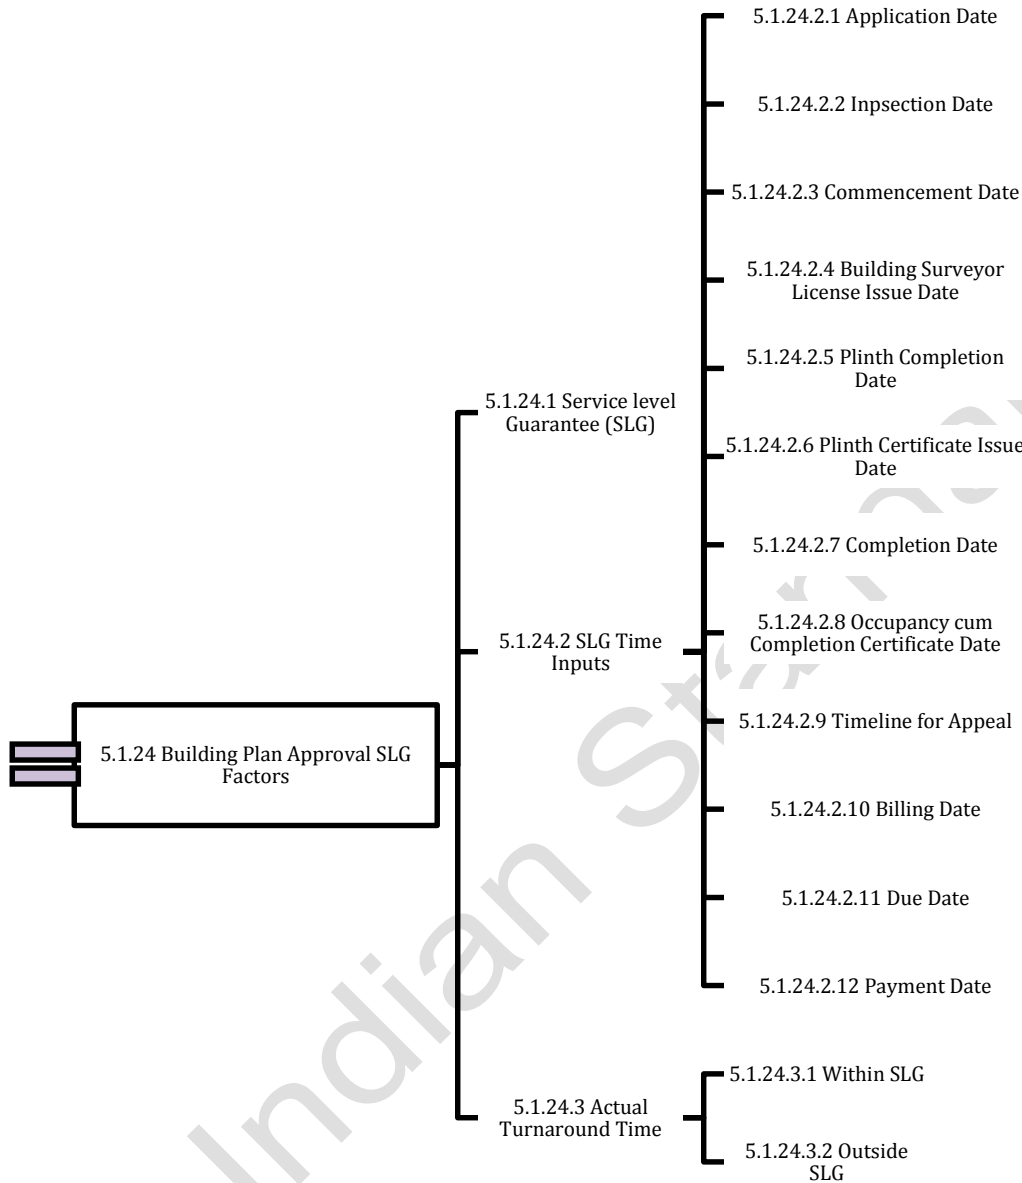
5.1.24 Building Plan Approval SLG Factors

5.1.24.1 Service level Guarantee (SLG)

5.1.24.2 SLG Time Inputs

5.1.24.2.1 Application Date

5.1.24.2.2 Inpsection Date

5.1.24.2.3 Commencement Date

5.1.24.2.4 Building Surveyor License Issue Date

5.1.24.2.5 Plinth Completion Date

5.1.24.2.6 Plinth Certificate Issue Date

5.1.24.2.7 Completion Date

5.1.24.2.8 Occupancy cum Completion Certificate Date

5.1.24.2.9 Timeline for Appeal

5.1.24.2.10 Billing Date

5.1.24.2.11 Due Date

5.1.24.2.12 Payment Date

5.1.24.3 Actual Turnaround Time

5.1.24.3.1 Within SLG

5.1.24.3.2 Outside SLG

Indian Standard